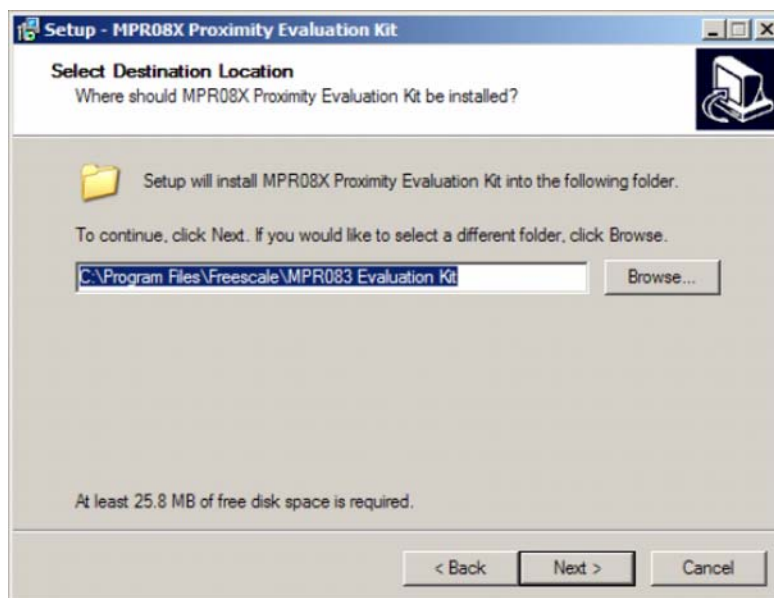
Setup - MPR08X Proximity Evaluation Kit

Select Destination Location
Where should MPR08X Proximity Evaluation Kit be installed?

Setup will install MPR08X Proximity Evaluation Kit into the following folder.

To continue, click Next. If you would like to select a different folder, click Browse.

C:\Program Files\Freescale\MPR083 Evaluation Kit

Browse...

At least 25.8 MB of free disk space is required.

< Back

Next >

Cancel